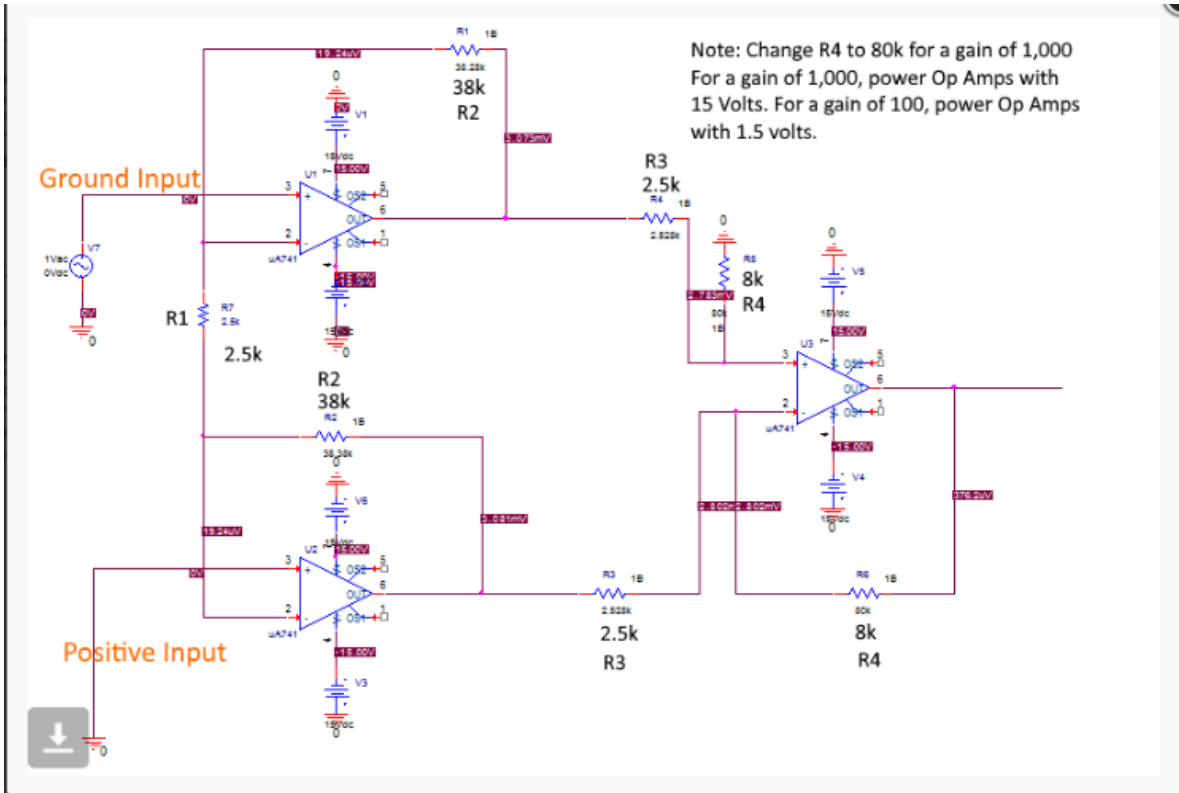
Note: Change R4 to 80k for a gain of 1,000
For a gain of 1,000, power Op Amps with 15 Volts. For a gain of 100, power Op Amps with 1.5 volts.

R1 1B
38.28k
38k
R2
19.24uV
0
0V
V1
5.075mV
15Vdc
U1
15.00V
3
OS2
5
OUT
6
2
OS1
1
uA741
-15.00V
15Vdc
0
Ground Input
0V
1Vac
0Vdc
V7
0V
0
R1
R7
2.5k
2.5k
R3
2.5k
R4 1B
2.528k
0
R5
8k
R4
2.783mV
80k
1B
0
V5
15Vdc
15.00V
U3
3
OS2
5
OUT
6
2
OS1
1
uA741
-15.00V
V4
15Vdc
0
R2
38k
R2 1B
38.38k
V6
3.081mV
19.24uV
U2
15Vdc
15.00V
3
OS2
5
0V
OUT
6
2
OS1
1
uA741
-15.00V
V3
15Vdc
0
2.802mV 2.802mV
376.2uV
R3 1B
2.528k
2.5k
R3
R6 1B
80k
8k
R4
Positive Input
0